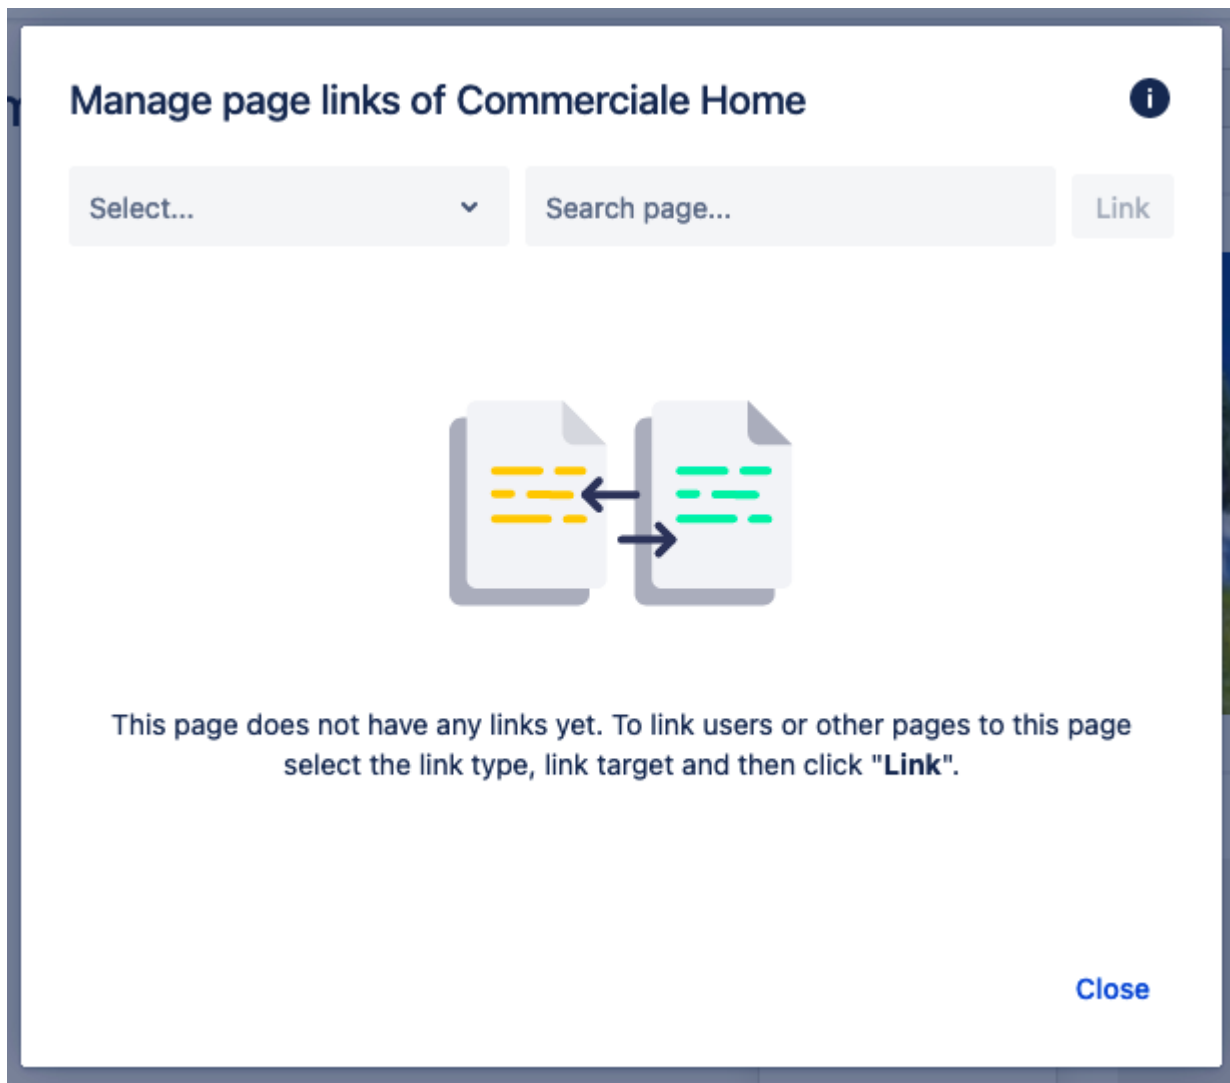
Manage page links of Commerciale Home

Select...

Search page...

Link

This page does not have any links yet. To link users or other pages to this page select the link type, link target and then click "Link".

Close